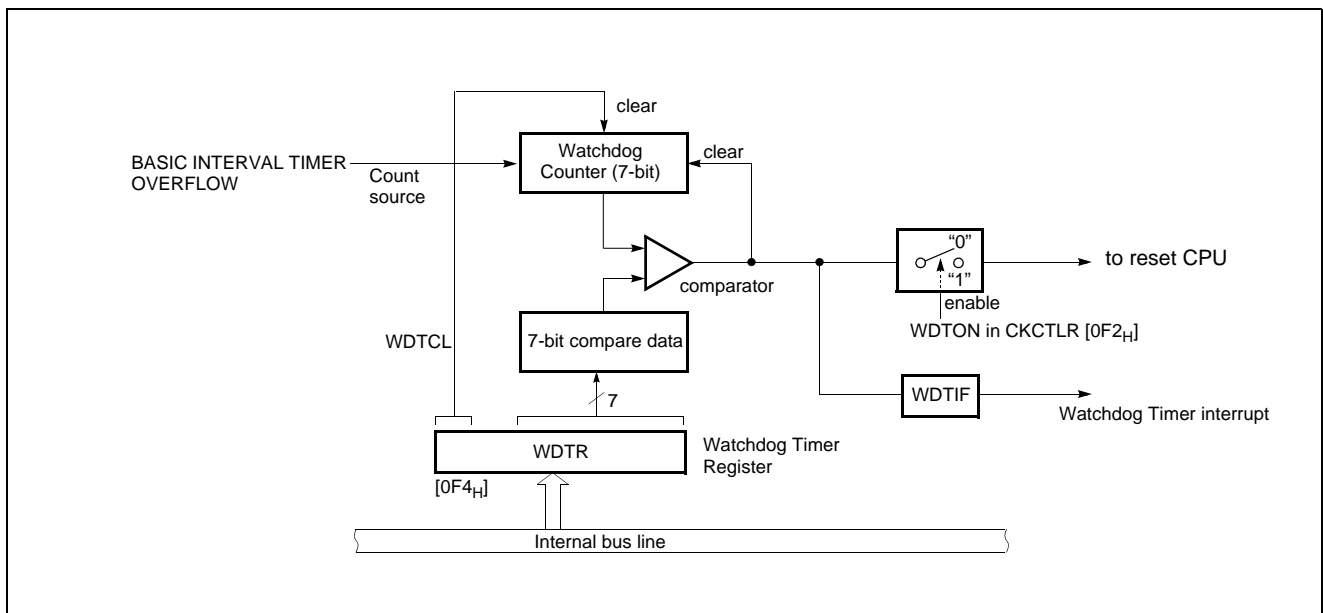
clear

BASIC INTERVAL TIMER OVERFLOW

Count source

Watchdog Counter (7-bit)

clear

comparator

"0"

"1"

enable

to reset CPU

WDTON in CKCTLR [$0F2_H$]

WDTCL

7-bit compare data

7

WDTIF

Watchdog Timer interrupt

WDTR

Watchdog Timer Register

[$0F4_H$]

Internal bus line